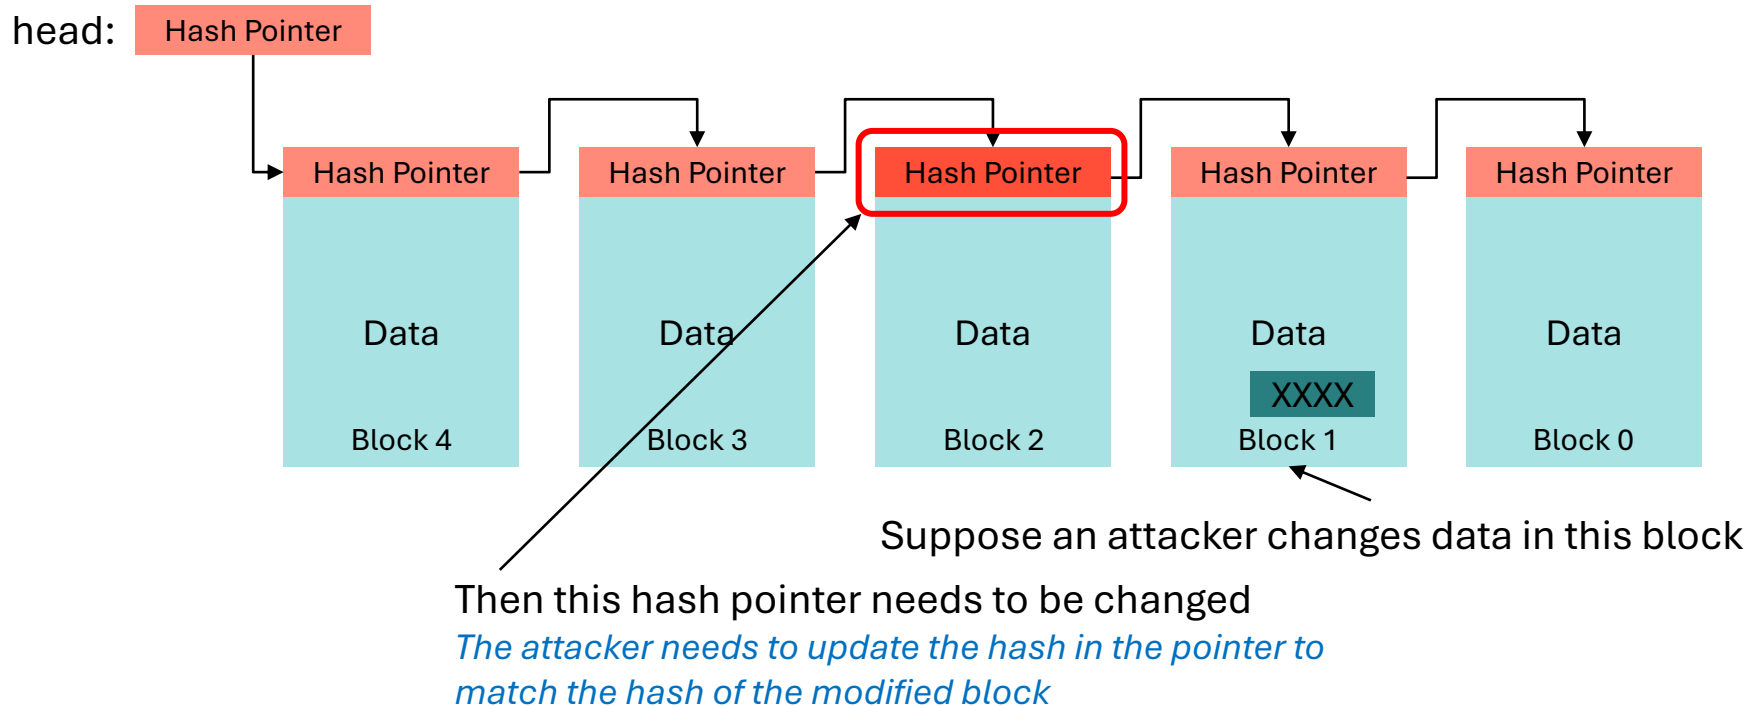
head: Hash Pointer

Hash Pointer
Data
Block 4

Hash Pointer
Data
Block 3

Hash Pointer
Data
Block 2

Hash Pointer
Data
XXXX
Block 1

Hash Pointer
Data
Block 0

Suppose an attacker changes data in this block

Then this hash pointer needs to be changed
The attacker needs to update the hash in the pointer to match the hash of the modified block